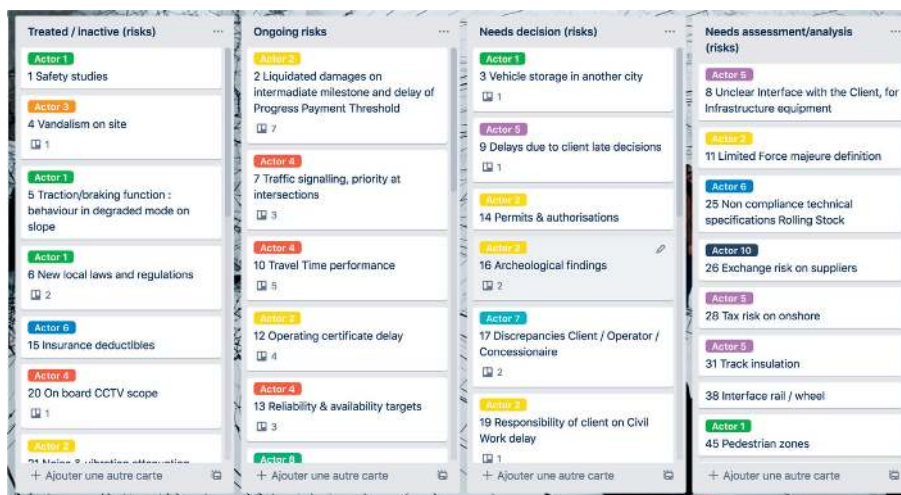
Treated / Inactive (risks) ...

Actor 1
1 Safety studies

Actor 3
4 Vandalism on site
1

Actor 1
5 Traction/braking function : behaviour in degraded mode on slope

Actor 1
6 New local laws and regulations
2

Actor 6
15 Insurance deductibles

Actor 4
20 On board CCTV scope
1

Actor 2
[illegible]

+ Ajouter une autre carte

Ongoing risks ...

Actor 2
2 Liquidated damages on intermediate milestone and delay of Progress Payment Threshold
7

Actor 4
7 Traffic signalling, priority at intersections
3

Actor 4
10 Travel Time performance
5

Actor 2
12 Operating certificate delay
4

Actor 4
13 Reliability & availability targets
3

Actor 8

+ Ajouter une autre carte

Needs decision (risks) ...

Actor 1
3 Vehicle storage in another city
1

Actor 5
9 Delays due to client late decisions
1

Actor 2
14 Permits & authorisations

Actor 2
16 Archeological findings
2

Actor 7
17 Discrepancies Client / Operator / Concessionaire
2

Actor 2
19 Responsibility of client on Civil Work delay
1

+ Ajouter une autre carte

Needs assessment/analysis (risks) ...

Actor 5
8 Unclear Interface with the Client, for Infrastructure equipment

Actor 2
11 Limited Force majeure definition

Actor 6
25 Non compliance technical specifications Rolling Stock

Actor 10
26 Exchange risk on suppliers

Actor 5
28 Tax risk on onshore

Actor 5
31 Track insulation

38 Interface rail / wheel

Actor 1
45 Pedestrian zones

+ Ajouter une autre carte